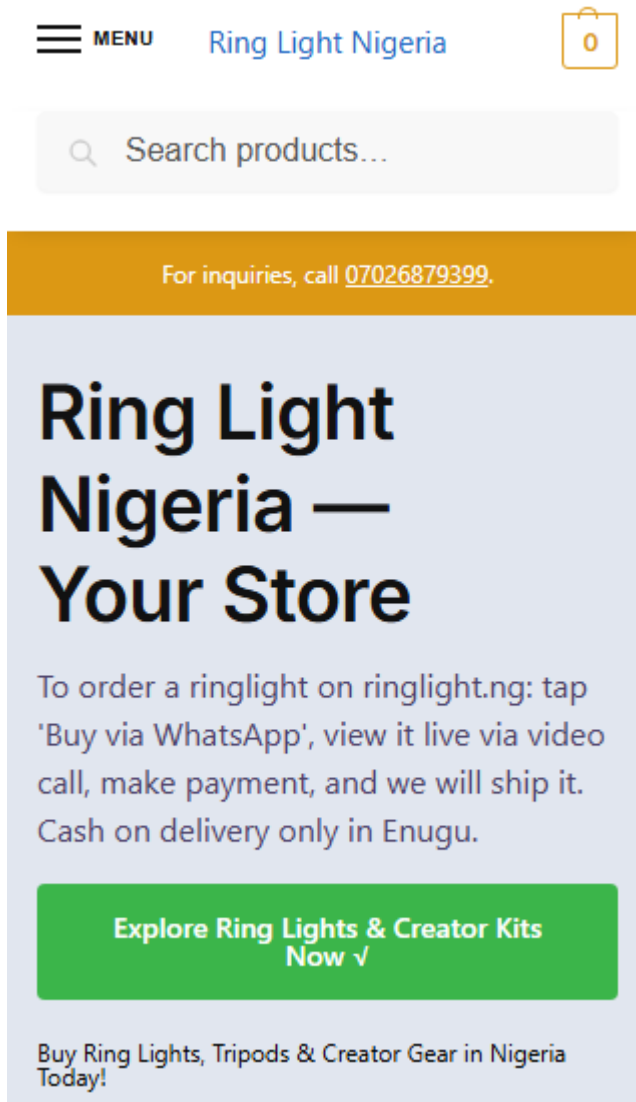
MENU

Ring Light Nigeria

0

Search products...

For inquiries, call 07026879399.

Ring Light Nigeria — Your Store

To order a ringlight on ringlight.ng: tap 'Buy via WhatsApp', view it live via video call, make payment, and we will ship it. Cash on delivery only in Enugu.

Explore Ring Lights & Creator Kits Now √

Buy Ring Lights, Tripods & Creator Gear in Nigeria Today!